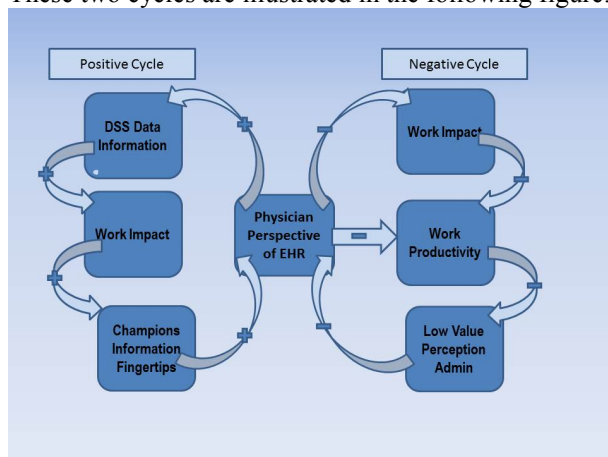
These two cycles are illustrated in the following figure

Positive Cycle

Negative Cycle

DSS Data Information

Work Impact

Champions Information Fingertips

Physician Perspective of EHR

Work Impact

Work Productivity

Low Value Perception Admin